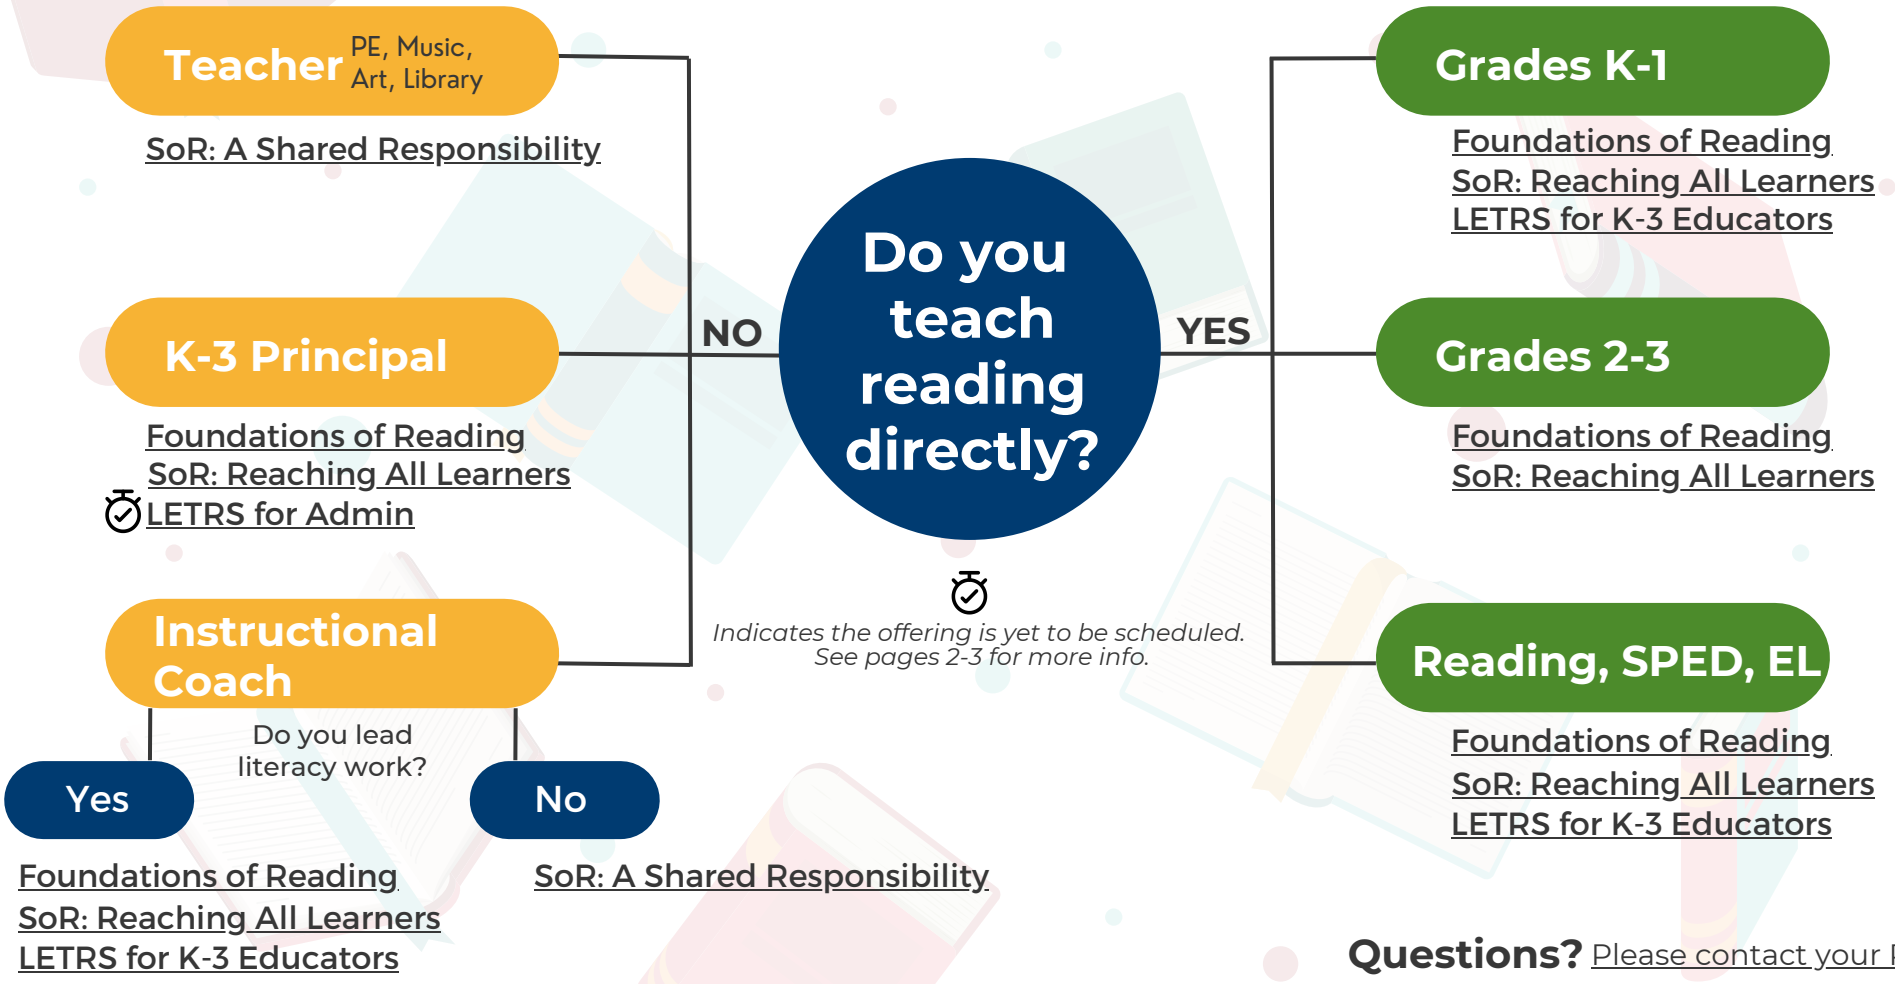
Teacher PE, Music, Art, Library

SoR: A Shared Responsibility

K-3 Principal

Foundations of Reading
SoR: Reaching All Learners
LETRS for Admin

Instructional Coach

Do you lead literacy work?

Yes

No

Foundations of Reading
SoR: Reaching All Learners
LETRS for K-3 Educators

SoR: A Shared Responsibility

NO

Do you teach reading directly?

YES

Indicates the offering is yet to be scheduled. See pages 2-3 for more info.

Grades K-1

Foundations of Reading
SoR: Reaching All Learners
LETRS for K-3 Educators

Grades 2-3

Foundations of Reading
SoR: Reaching All Learners

Reading, SPED, EL

Foundations of Reading
SoR: Reaching All Learners
LETRS for K-3 Educators

Questions? Please contact your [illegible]